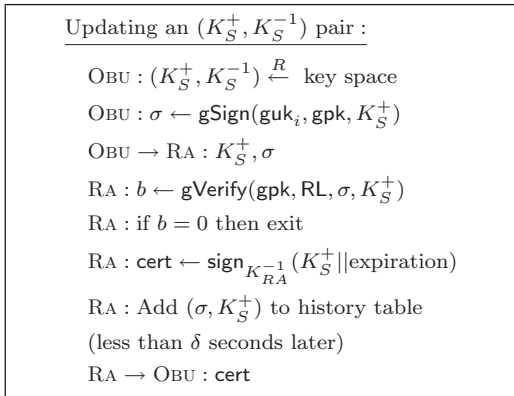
Updating an $(K_S^+, K_S^{-1})$ pair :

OBU : $(K_S^+, K_S^{-1}) \overset{R}{\leftarrow}$ key space

OBU : $\sigma \leftarrow \mathsf{gSign}(\mathsf{guk}_i, \mathsf{gpk}, K_S^+)$

OBU $\rightarrow$ RA : $K_S^+, \sigma$

RA : $b \leftarrow \mathsf{gVerify}(\mathsf{gpk}, \mathsf{RL}, \sigma, K_S^+)$

RA : if $b = 0$ then exit

RA : $\mathsf{cert} \leftarrow \mathsf{sign}_{K_{RA}^{-1}}(K_S^+ || \text{expiration})$

RA : Add $(\sigma, K_S^+)$ to history table

(less than $\delta$ seconds later)

RA $\rightarrow$ OBU : $\mathsf{cert}$